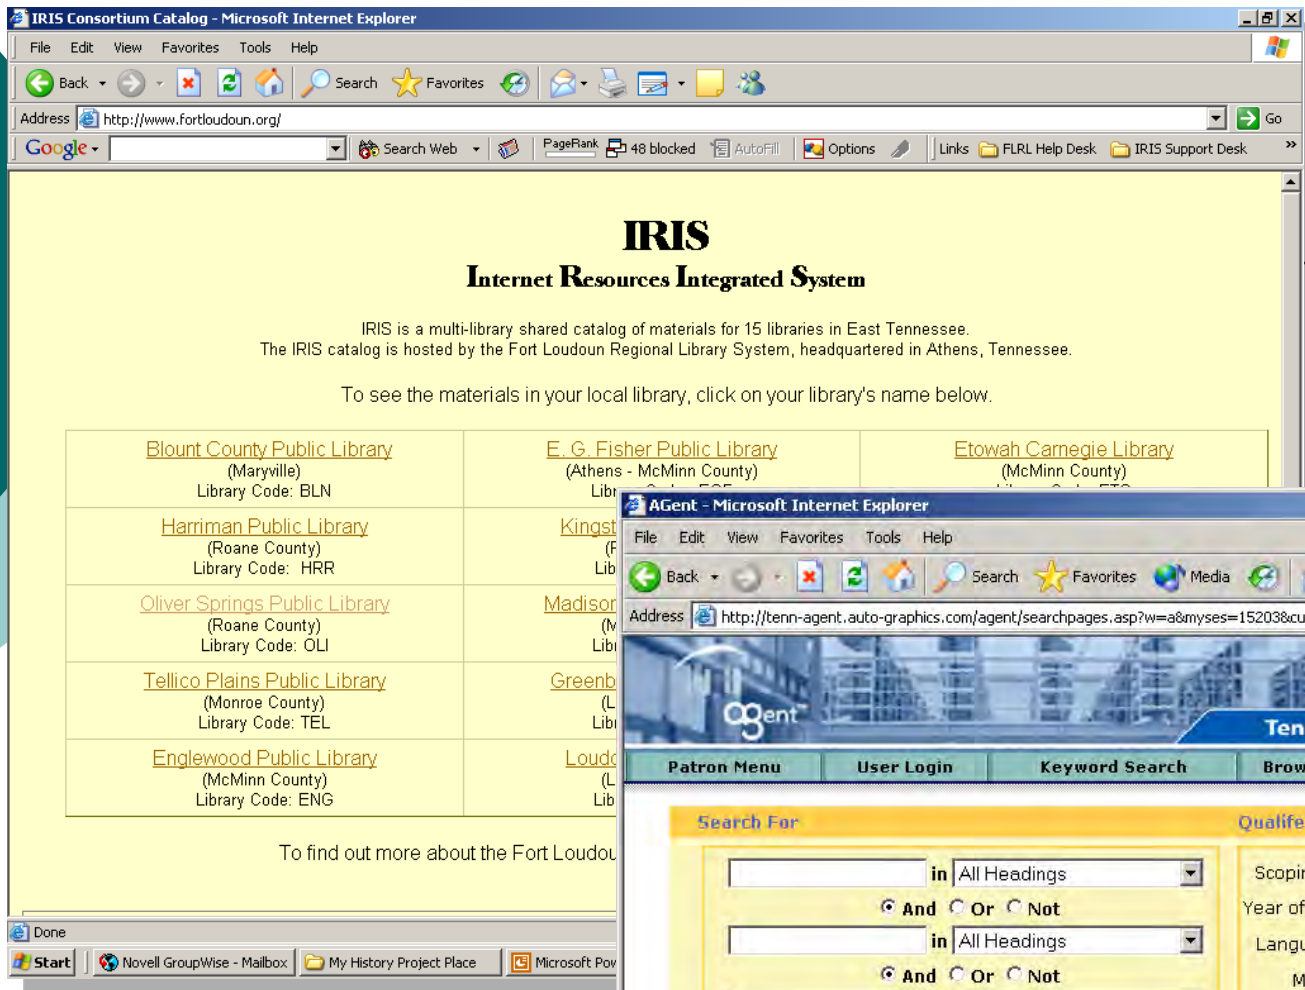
IRIS Consortium Catalog - Microsoft Internet Explorer

File Edit View Favorites Tools Help

Back Search Favorites

Address http://www.fortloudoun.org/ Go

Google Search Web PageRank 48 blocked AutoFill Options Links FLRL Help Desk IRIS Support Desk

IRIS

Internet Resources Integrated System

IRIS is a multi-library shared catalog of materials for 15 libraries in East Tennessee.
The IRIS catalog is hosted by the Fort Loudoun Regional Library System, headquartered in Athens, Tennessee.

To see the materials in your local library, click on your library's name below.

| Blount County Public Library (Maryville) Library Code: BLN | E. G. Fisher Public Library (Athens - McMinn County) Libr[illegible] | Etowah Carnegie Library (McMinn County) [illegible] |
|---|---|---|
| Harriman Public Library (Roane County) Library Code: HRR | Kingst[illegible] (F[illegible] Lib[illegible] | |
| Oliver Springs Public Library (Roane County) Library Code: OLI | Madison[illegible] (M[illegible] Libr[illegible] | |
| Tellico Plains Public Library (Monroe County) Library Code: TEL | Greenb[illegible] (L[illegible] Libr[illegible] | |
| Englewood Public Library (McMinn County) Library Code: ENG | Loudo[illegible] (L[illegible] Lib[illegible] | |

To find out more about the Fort Loudou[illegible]

Done

Start Novell GroupWise - Mailbox My History Project Place Microsoft Pow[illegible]

AGent - Microsoft Internet Explorer

File Edit View Favorites Tools Help

Back Search Favorites Media

Address http://tenn-agent.auto-graphics.com/agent/searchpages.asp?w=a&myses=15203&cu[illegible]

agent Ten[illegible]

Patron Menu User Login Keyword Search Brow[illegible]

Search For Qualifie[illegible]

in All Headings
And Or Not
in All Headings
And Or Not

Scopi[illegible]
Year of
Langu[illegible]
M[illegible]